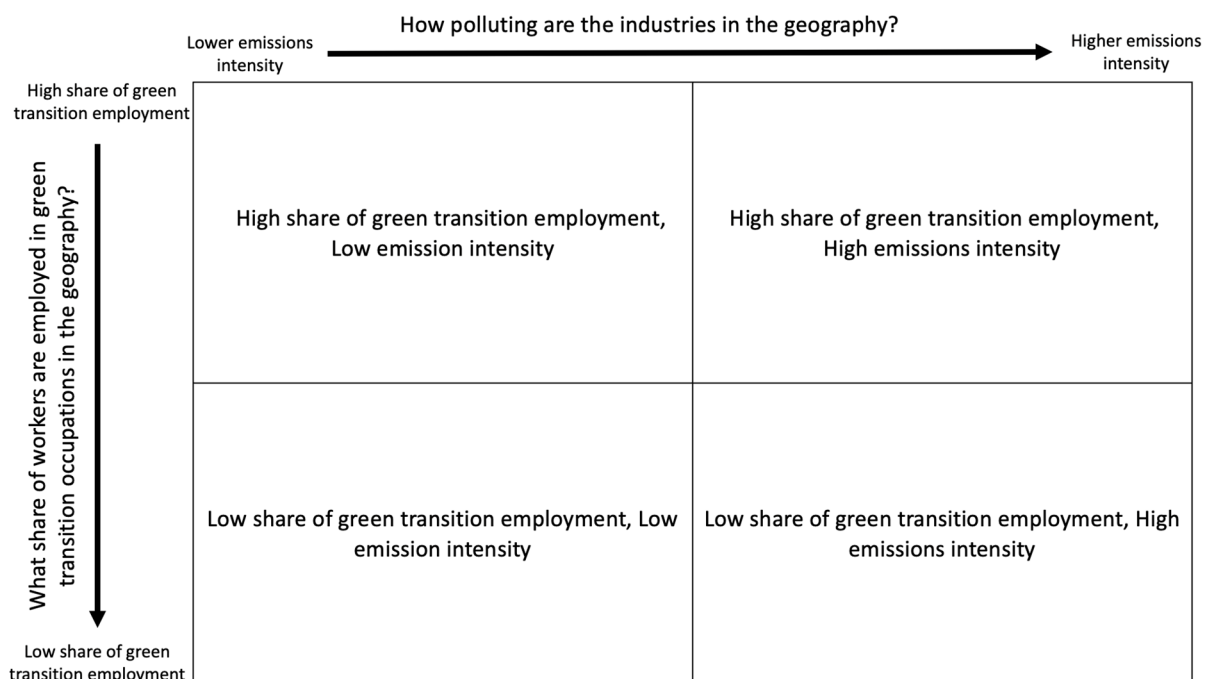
How polluting are the industries in the geography?

Lower emissions intensity

Higher emissions intensity

High share of green transition employment

What share of workers are employed in green transition occupations in the geography?

Low share of green transition employment

| High share of green transition employment, Low emission intensity | High share of green transition employment, High emissions intensity |
|---|---|
| Low share of green transition employment, Low emission intensity | Low share of green transition employment, High emissions intensity |